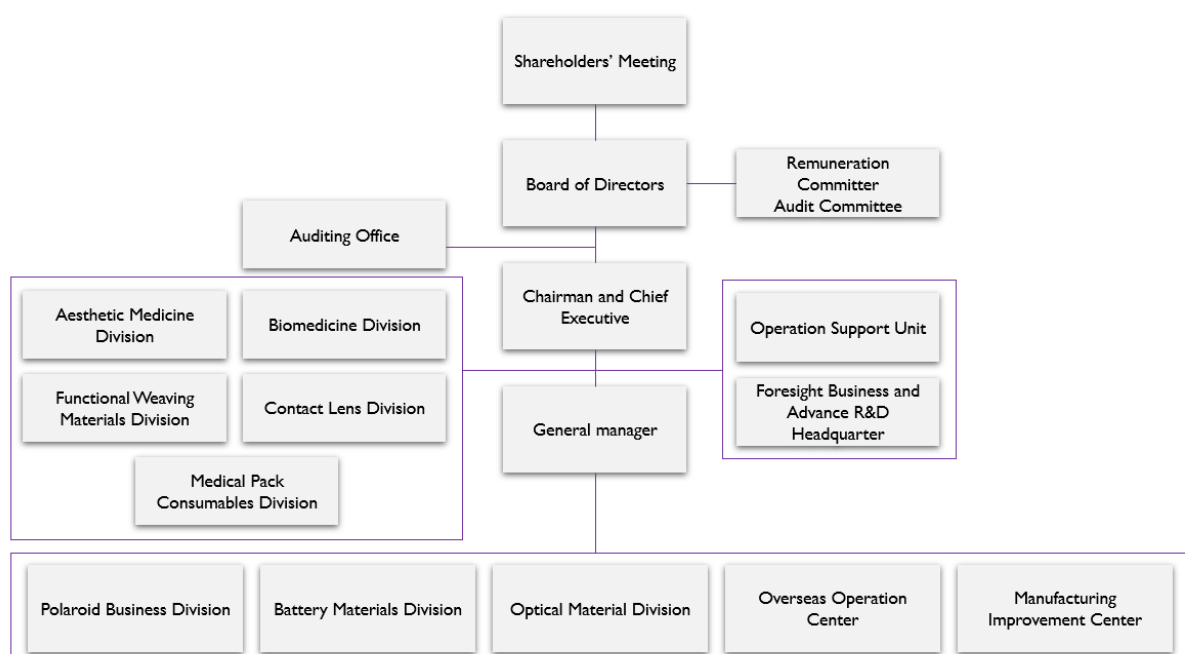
Shareholders' Meeting

Board of Directors

Remuneration Committer
Audit Committee

Auditing Office

Chairman and Chief Executive

Aesthetic Medicine Division

Biomedicine Division

Functional Weaving Materials Division

Contact Lens Division

Medical Pack Consumables Division

Operation Support Unit

Foresight Business and Advance R&D Headquarter

General manager

Polaroid Business Division

Battery Materials Division

Optical Material Division

Overseas Operation Center

Manufacturing Improvement Center